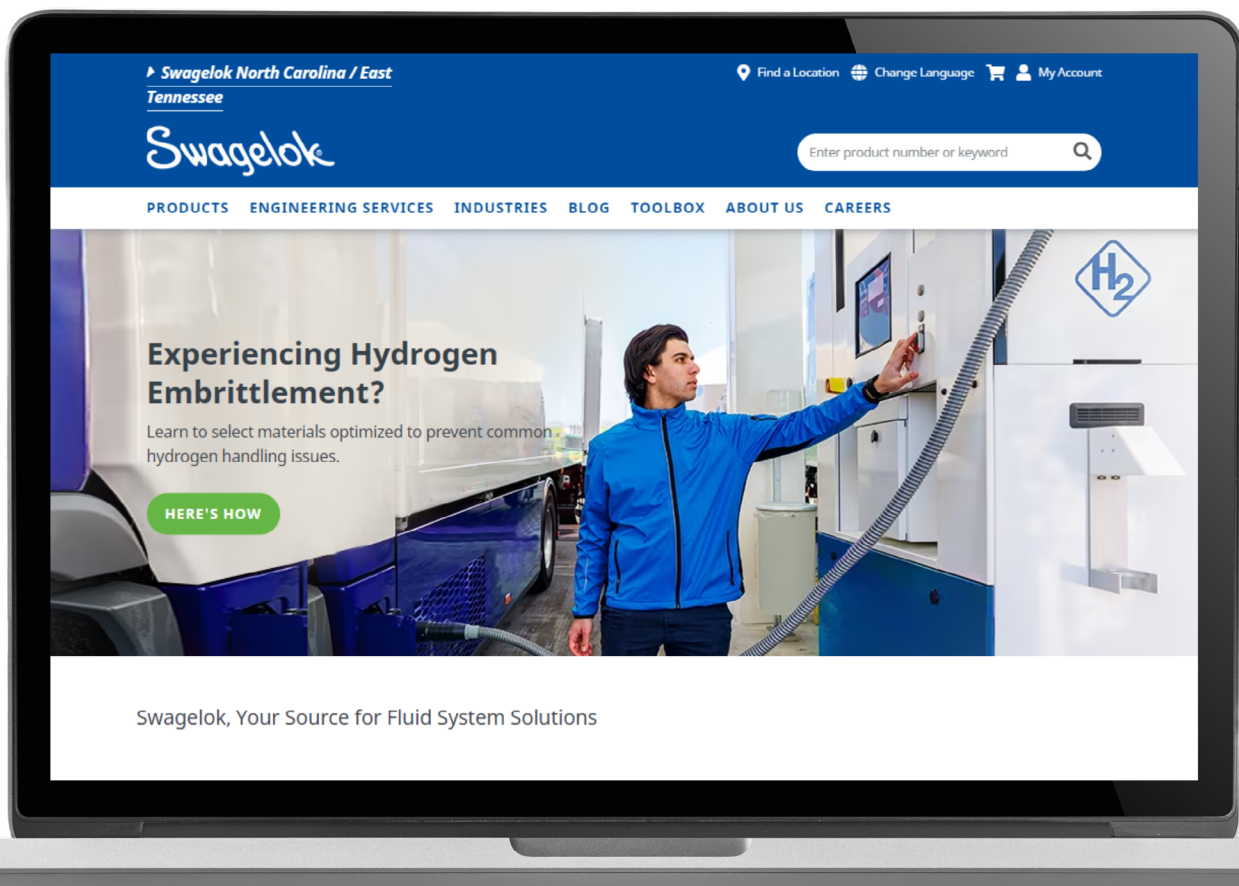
Swagelok North Carolina / East Tennessee

Find a Location Change Language My Account

Swagelok

Enter product number or keyword

PRODUCTS ENGINEERING SERVICES INDUSTRIES BLOG TOOLBOX ABOUT US CAREERS

$H_2$

Experiencing Hydrogen Embrittlement?

Learn to select materials optimized to prevent common hydrogen handling issues.

HERE'S HOW

Swagelok, Your Source for Fluid System Solutions